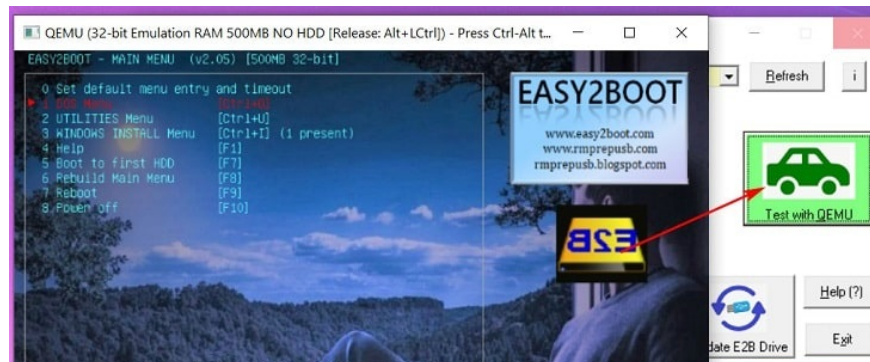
QEMU (32-bit Emulation RAM 500MB NO HDD [Release: Alt+LCtrl]) - Press Ctrl-Alt t...

EASY2BOOT - MAIN MENU (v2.05) [500MB 32-bit]

0 Set default menu entry and timeout
1 DOS Menu [Ctrl+D]
2 UTILITIES Menu [Ctrl+U]
3 WINDOWS INSTALL Menu [Ctrl+I] (1 present)
4 Help [F1]
5 Boot to first HDD [F7]
6 Rebuild Main Menu [F8]
7 Reboot [F9]
8 Power off [F10]

EASY2BOOT
www.easy2boot.com
www.rmprepusb.com
rmprepusb.blogspot.com

E2B

Refresh
i

Test with QEMU

Help (?)
date E2B Drive
Exit